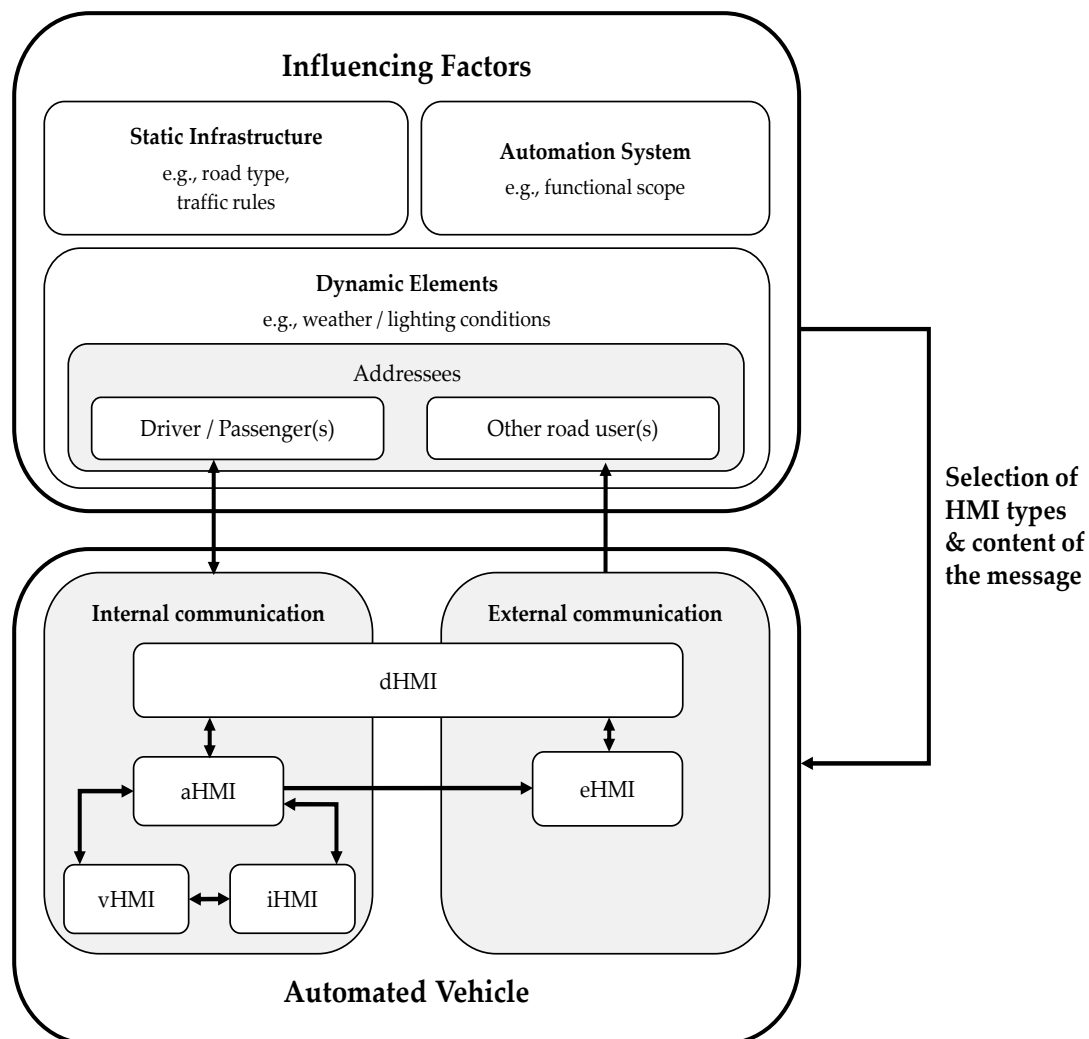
Influencing Factors

Static Infrastructure
e.g., road type, traffic rules

Automation System
e.g., functional scope

Dynamic Elements
e.g., weather / lighting conditions

Addressees

Driver / Passenger(s)

Other road user(s)

Selection of HMI types & content of the message

Internal communication

External communication

dHMI

aHMI

eHMI

vHMI

iHMI

Automated Vehicle